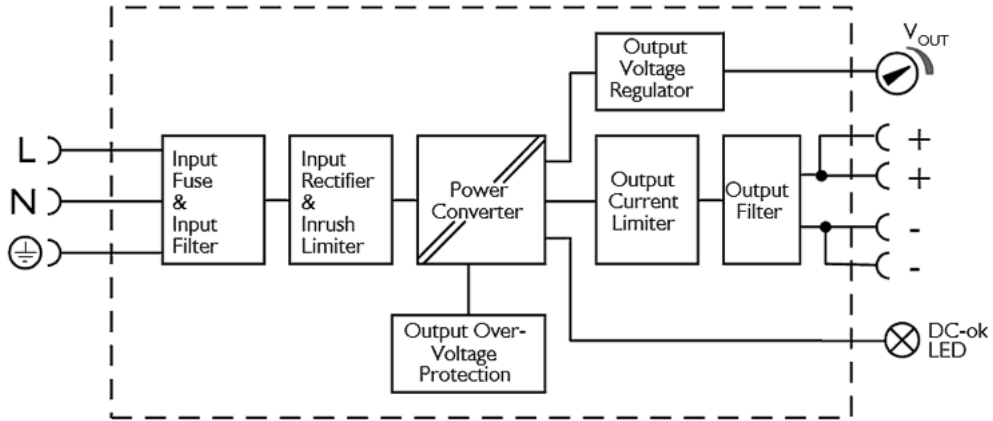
L

N

Input Fuse & Input Filter

Input Rectifier & Inrush Limiter

Power Converter

Output Voltage Regulator

$V_{OUT}$

Output Current Limiter

Output Filter

+

+

-

-

Output Over-Voltage Protection

DC-ok LED